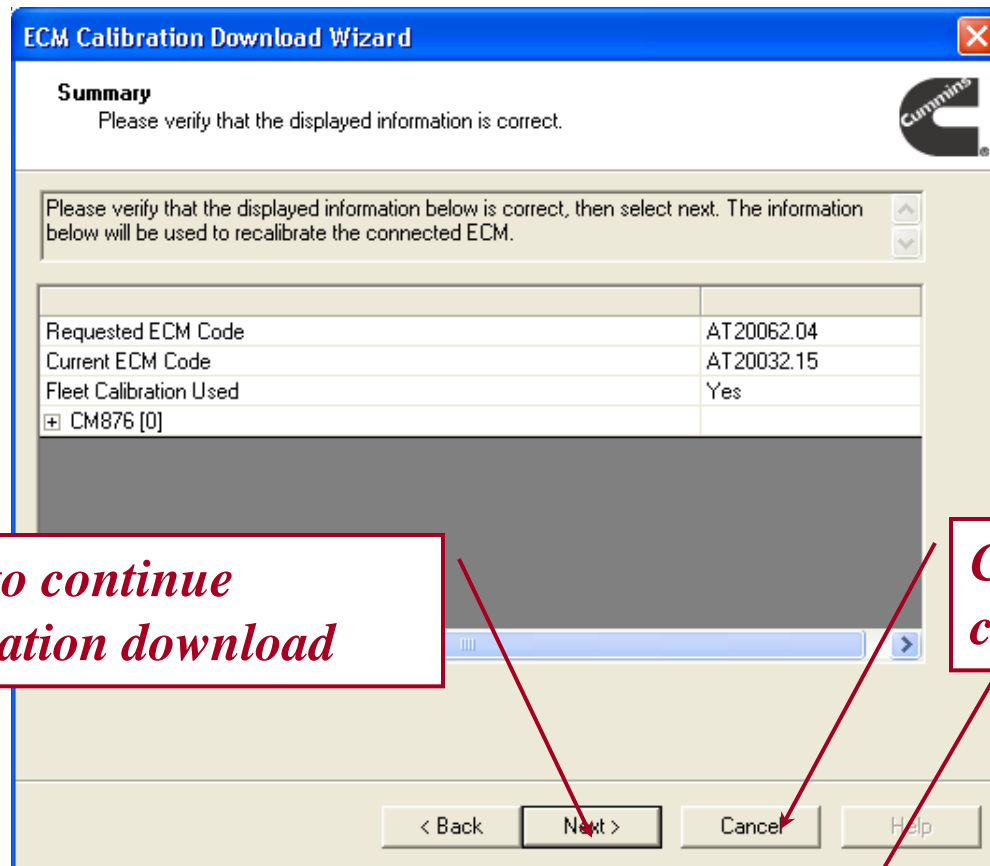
ECM Calibration Download Wizard

Summary
Please verify that the displayed information is correct.

Cummins

Please verify that the displayed information below is correct, then select next. The information below will be used to recalibrate the connected ECM.

| | |
|---|---|
| Requested ECM Code | AT20062.04 |
| Current ECM Code | AT20032.15 |
| Fleet Calibration Used | Yes |
| CM876 [0] | |

o continue
ation download

C
c

< Back Next > Cancel Help